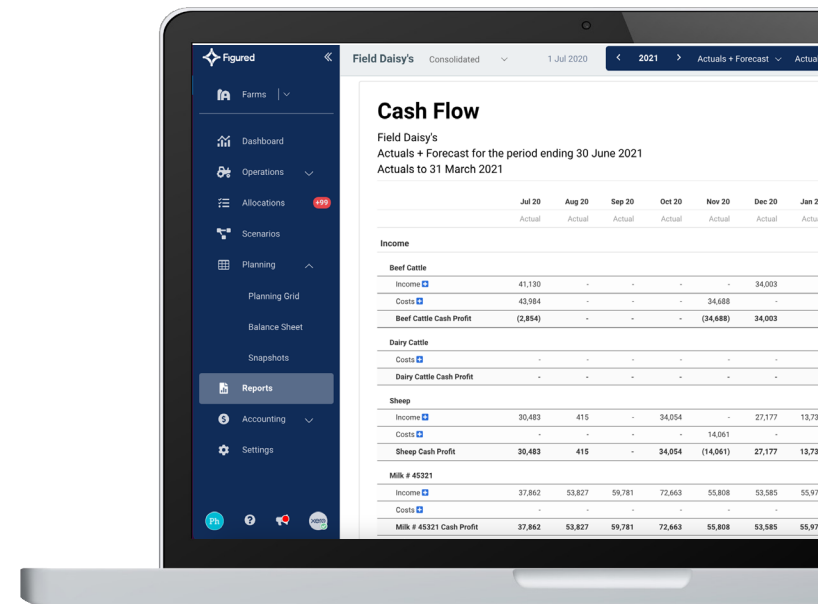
Figured «

Farms |

Dashboard

Operations

Allocations +99

Scenarios

Planning

Planning Grid

Balance Sheet

Snapshots

Reports

Accounting

Settings

Ph

xero

Field Daisy's Consolidated 1 Jul 2020 < 2021 > Actuals + Forecast Actua

Cash Flow

Field Daisy's
Actuals + Forecast for the period ending 30 June 2021
Actuals to 31 March 2021

| | Jul 20 | Aug 20 | Sep 20 | Oct 20 | Nov 20 | Dec 20 | Jan 2 |
|---|---|---|---|---|---|---|---|
| | Actual | Actual | Actual | Actual | Actual | Actual | Actua |
| Income | | | | | | | |
| Beef Cattle | | | | | | | |
| Income | 41,130 | - | - | - | - | 34,003 | |
| Costs | 43,984 | - | - | - | 34,688 | - | |
| Beef Cattle Cash Profit | (2,854) | - | - | - | (34,688) | 34,003 | |
| Dairy Cattle | | | | | | | |
| Costs | - | - | - | - | - | - | |
| Dairy Cattle Cash Profit | - | - | - | - | - | - | |
| Sheep | | | | | | | |
| Income | 30,483 | 415 | - | 34,054 | - | 27,177 | 13,73 |
| Costs | - | - | - | - | 14,061 | - | |
| Sheep Cash Profit | 30,483 | 415 | - | 34,054 | (14,061) | 27,177 | 13,73 |
| Milk # 45321 | | | | | | | |
| Income | 37,862 | 53,827 | 59,781 | 72,663 | 55,808 | 53,585 | 55,97 |
| Costs | - | - | - | - | - | - | |
| Milk # 45321 Cash Profit | 37,862 | 53,827 | 59,781 | 72,663 | 55,808 | 53,585 | 55,97 |